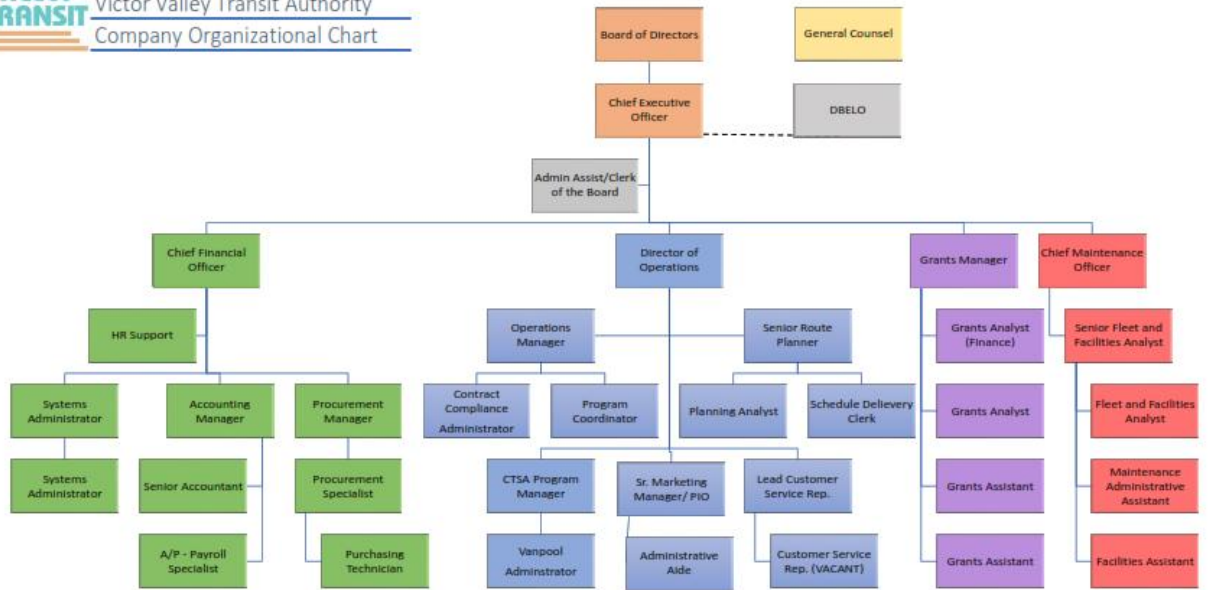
RANSIT Victor Valley Transit Authority
Company Organizational Chart

Board of Directors

General Counsel

Chief Executive Officer

DBELO

Admin Assist/Clerk of the Board

Chief Financial Officer

Director of Operations

Grants Manager

Chief Maintenance Officer

HR Support

Operations Manager

Senior Route Planner

Grants Analyst (Finance)

Senior Fleet and Facilities Analyst

Systems Administrator

Accounting Manager

Procurement Manager

Contract Compliance Administrator

Program Coordinator

Planning Analyst

Schedule Delievery Clerk

Grants Analyst

Fleet and Facilities Analyst

Systems Administrator

Senior Accountant

Procurement Specialist

CTSA Program Manager

Sr. Marketing Manager/ PIO

Lead Customer Service Rep.

Grants Assistant

Maintenance Administrative Assistant

A/P - Payroll Specialist

Purchasing Technician

Vanpool Adminstrator

Administrative Aide

Customer Service Rep. (VACANT)

Grants Assistant

Facilities Assistant